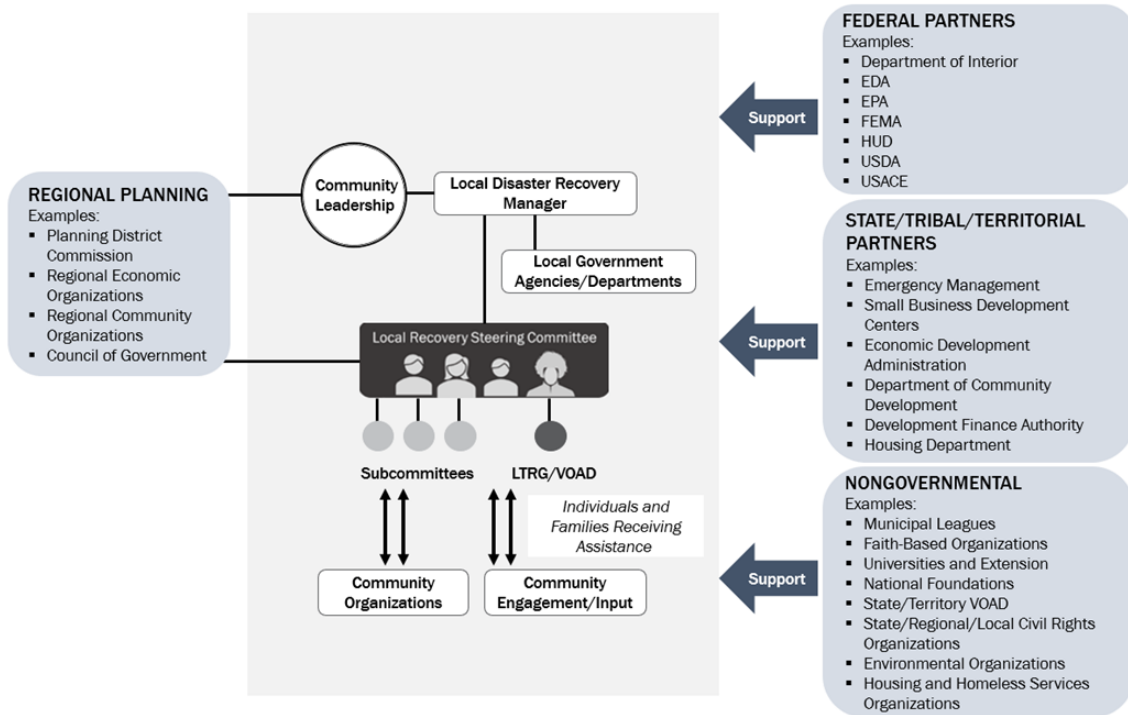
REGIONAL PLANNING
Examples:
- Planning District Commission
- Regional Economic Organizations
- Regional Community Organizations
- Council of Government

Community Leadership

Local Disaster Recovery Manager

Local Government Agencies/Departments

Local Recovery Steering Committee

Subcommittees

LTRG/VOAD

Individuals and Families Receiving Assistance

Community Organizations

Community Engagement/Input

Support

FEDERAL PARTNERS
Examples:
- Department of Interior
- EDA
- EPA
- FEMA
- HUD
- USDA
- USACE

Support

STATE/TRIBAL/TERRITORIAL PARTNERS
Examples:
- Emergency Management
- Small Business Development Centers
- Economic Development Administration
- Department of Community Development
- Development Finance Authority
- Housing Department

Support

NONGOVERNMENTAL
Examples:
- Municipal Leagues
- Faith-Based Organizations
- Universities and Extension
- National Foundations
- State/Territory VOAD
- State/Regional/Local Civil Rights Organizations
- Environmental Organizations
- Housing and Homeless Services Organizations